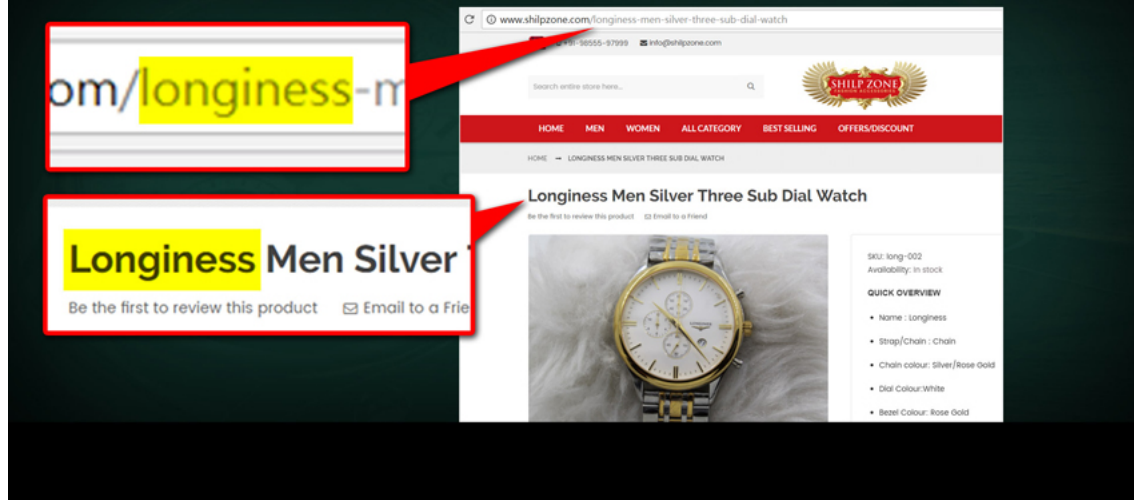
om/longiness-m

Longiness Men Silver T

Be the first to review this product   Email to a Frie

www.shilpzone.com/longiness-men-silver-three-sub-dial-watch

+91-96555-97999   info@shilpzone.com

Search entire store here...

SHILP ZONE

HOME   MEN   WOMEN   ALL CATEGORY   BEST SELLING   OFFERS/DISCOUNT

HOME → LONGINESS MEN SILVER THREE SUB DIAL WATCH

Longiness Men Silver Three Sub Dial Watch

Be the first to review this product   Email to a Friend

SKU: long-002
Availability: In stock

QUICK OVERVIEW

- Name : Longiness
- Strap/Chain : Chain
- Chain colour: Silver/Rose Gold
- Dial Colour:White
- Bezel Colour: Rose Gold